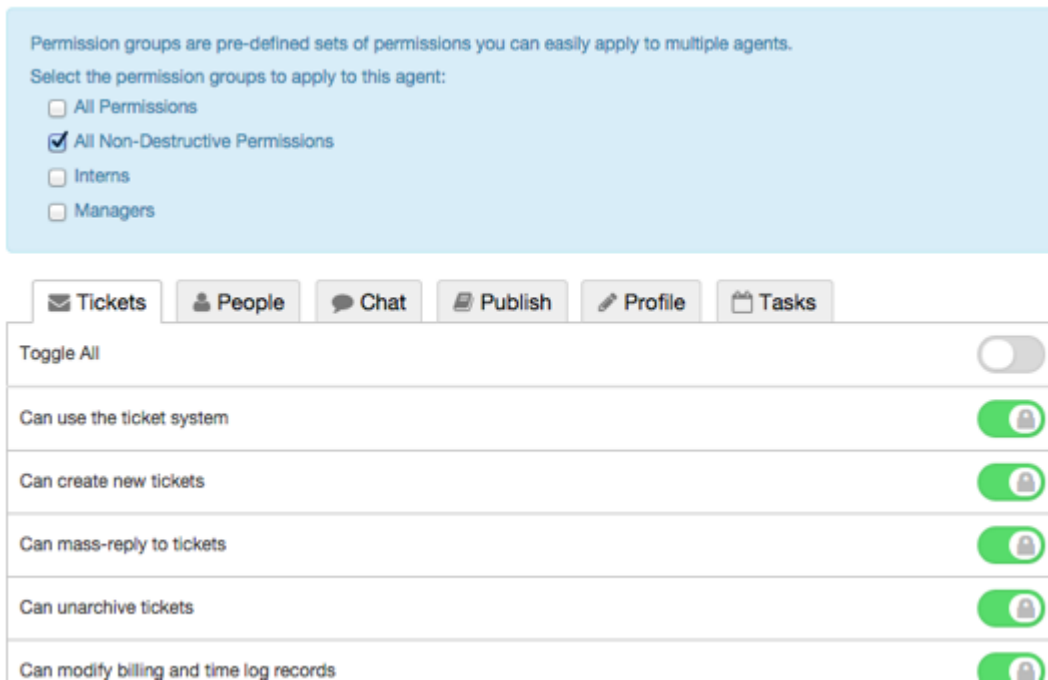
Permission groups are pre-defined sets of permissions you can easily apply to multiple agents.

Select the permission groups to apply to this agent:

All Permissions

All Non-Destructive Permissions

Interns

Managers

Tickets | People | Chat | Publish | Profile | Tasks

Toggle All

Can use the ticket system

Can create new tickets

Can mass-reply to tickets

Can unarchive tickets

Can modify billing and time log records